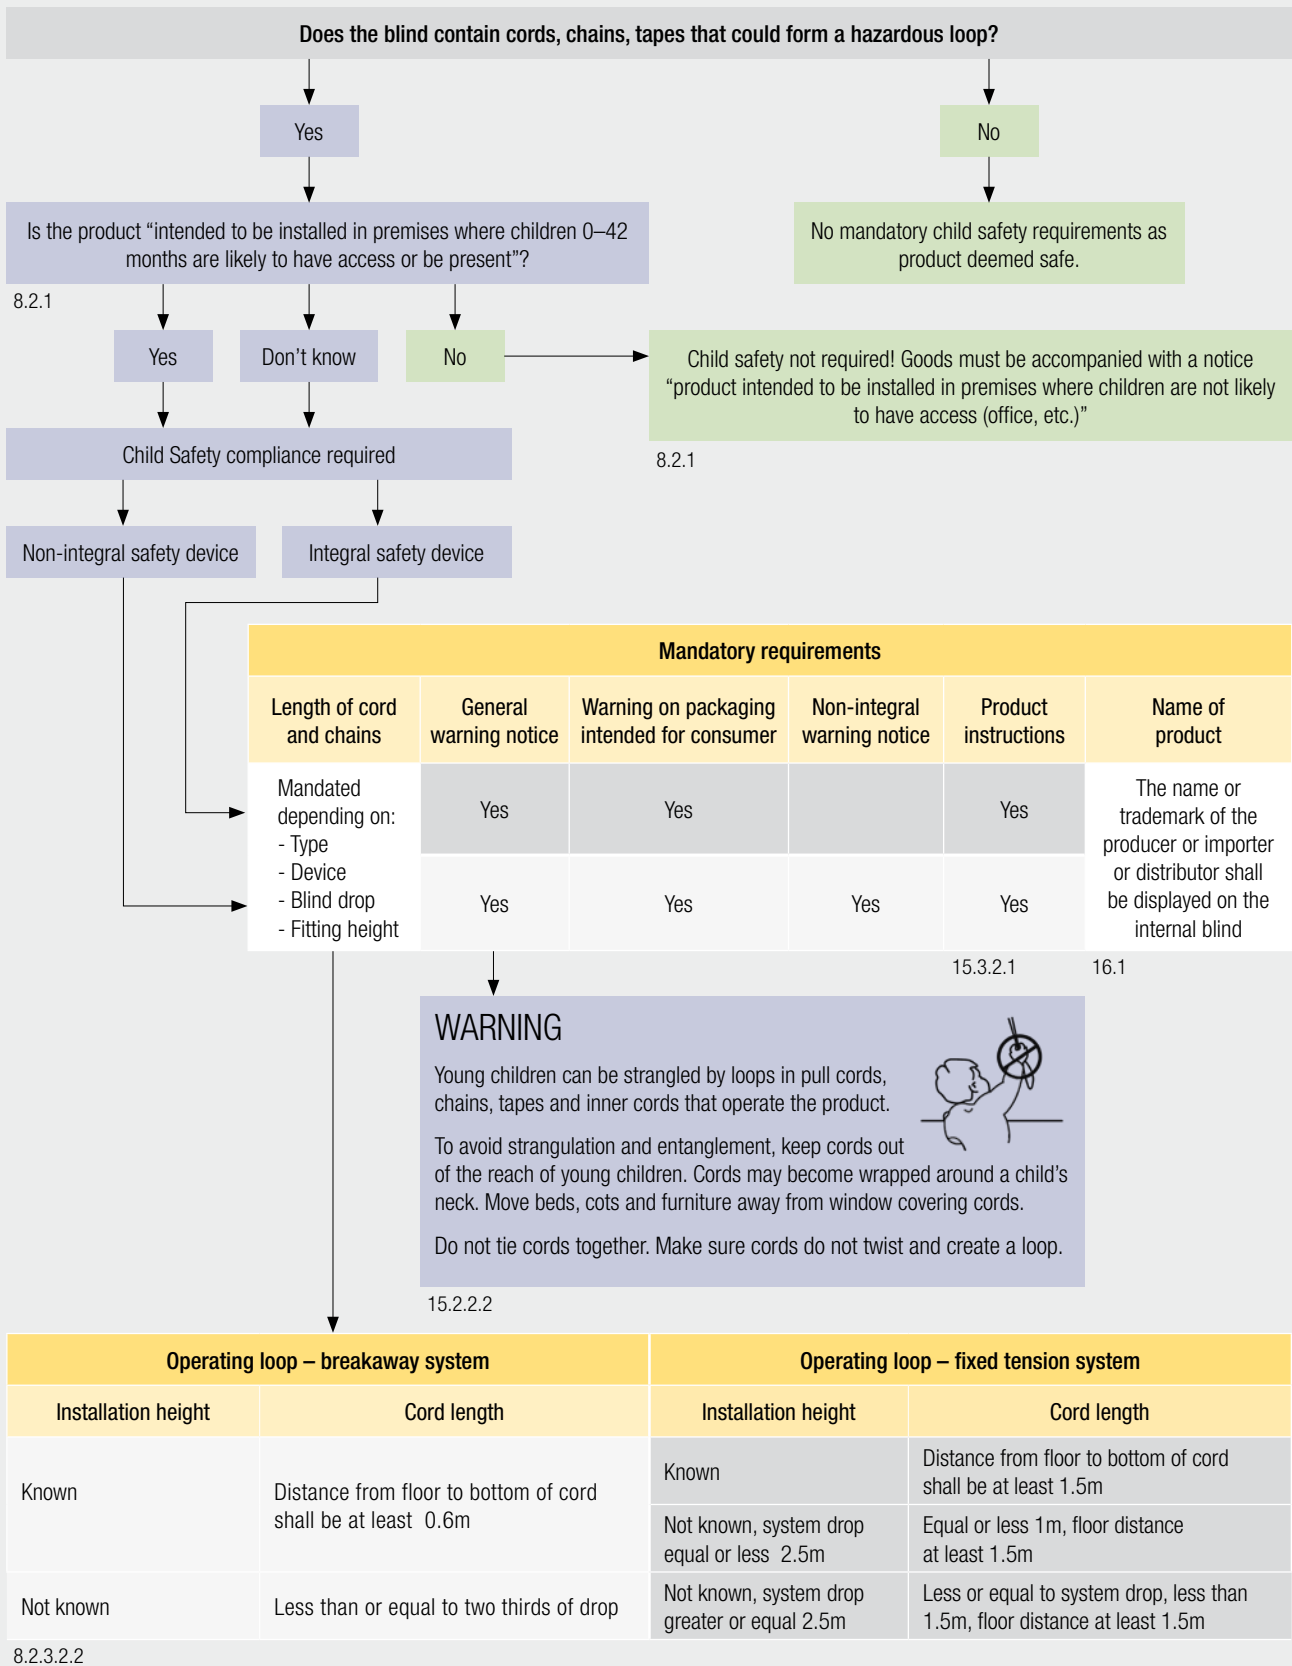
Does the blind contain cords, chains, tapes that could form a hazardous loop?

Yes

No

No mandatory child safety requirements as product deemed safe.

Is the product “intended to be installed in premises where children 0–42 months are likely to have access or be present”?

8.2.1

Yes

Don’t know

No

Child safety not required! Goods must be accompanied with a notice “product intended to be installed in premises where children are not likely to have access (office, etc.)”

8.2.1

Child Safety compliance required

Non-integral safety device

Integral safety device

| Mandatory requirements | | | | | |
|---|---|---|---|---|---|
| Length of cord and chains | General warning notice | Warning on packaging intended for consumer | Non-integral warning notice | Product instructions | Name of product |
| Mandated depending on: - Type - Device - Blind drop - Fitting height | Yes | Yes | | Yes | The name or trademark of the producer or importer or distributor shall be displayed on the internal blind |
| | Yes | Yes | Yes | Yes | |

15.3.2.1

16.1

WARNING

Young children can be strangled by loops in pull cords, chains, tapes and inner cords that operate the product.

To avoid strangulation and entanglement, keep cords out of the reach of young children. Cords may become wrapped around a child’s neck. Move beds, cots and furniture away from window covering cords.

Do not tie cords together. Make sure cords do not twist and create a loop.

15.2.2.2

| Operating loop – breakaway system | |
|---|---|
| Installation height | Cord length |
| Known | Distance from floor to bottom of cord shall be at least 0.6m |
| Not known | Less than or equal to two thirds of drop |

| Operating loop – fixed tension system | |
|---|---|
| Installation height | Cord length |
| Known | Distance from floor to bottom of cord shall be at least 1.5m |
| Not known, system drop equal or less 2.5m | Equal or less 1m, floor distance at least 1.5m |
| Not known, system drop greater or equal 2.5m | Less or equal to system drop, less than 1.5m, floor distance at least 1.5m |

8.2.3.2.2